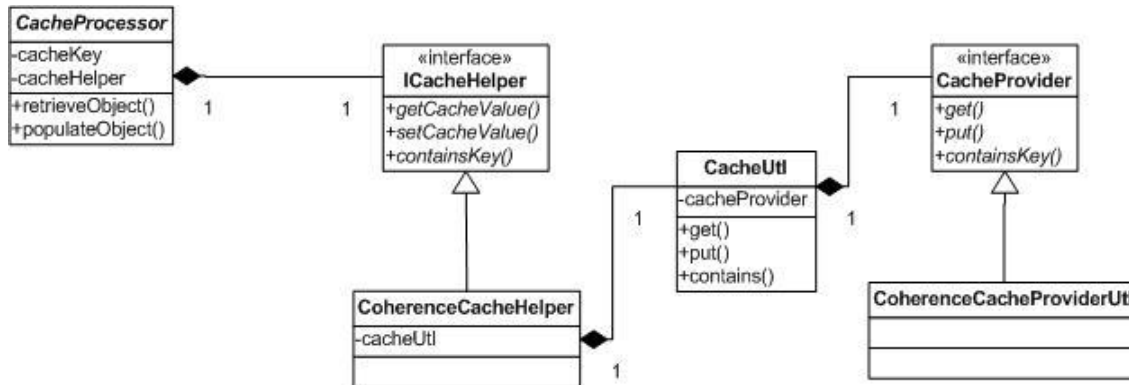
CacheProcessor
-cacheKey
-cacheHelper
+retrieveObject()
+populateObject()

1

1

«interface»
ICacheHelper
+getCacheValue()
+setCacheValue()
+containsKey()

CoherenceCacheHelper
-cacheUtl

1

1

CacheUtl
-cacheProvider
+get()
+put()
+contains()

1

1

«interface»
CacheProvider
+get()
+put()
+containsKey()

CoherenceCacheProviderUt